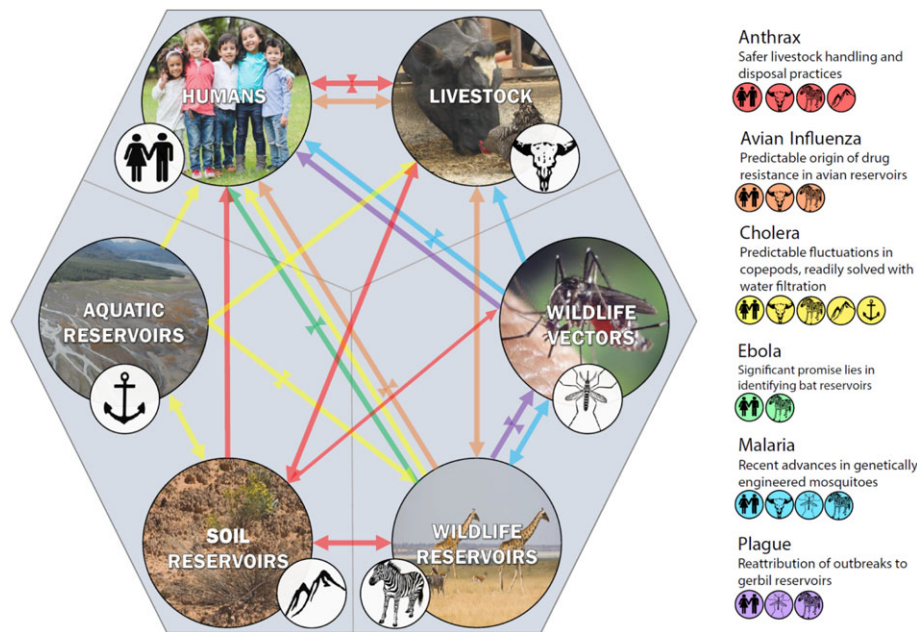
HUMANS

LIVESTOCK

AQUATIC RESERVOIRS

WILDLIFE VECTORS

SOIL RESERVOIRS

WILDLIFE RESERVOIRS

Anthrax
Safer livestock handling and disposal practices

Avian Influenza
Predictable origin of drug resistance in avian reservoirs

Cholera
Predictable fluctuations in copepods, readily solved with water filtration

Ebola
Significant promise lies in identifying bat reservoirs

Malaria
Recent advances in genetically engineered mosquitoes

Plague
Reattribution of outbreaks to gerbil reservoirs